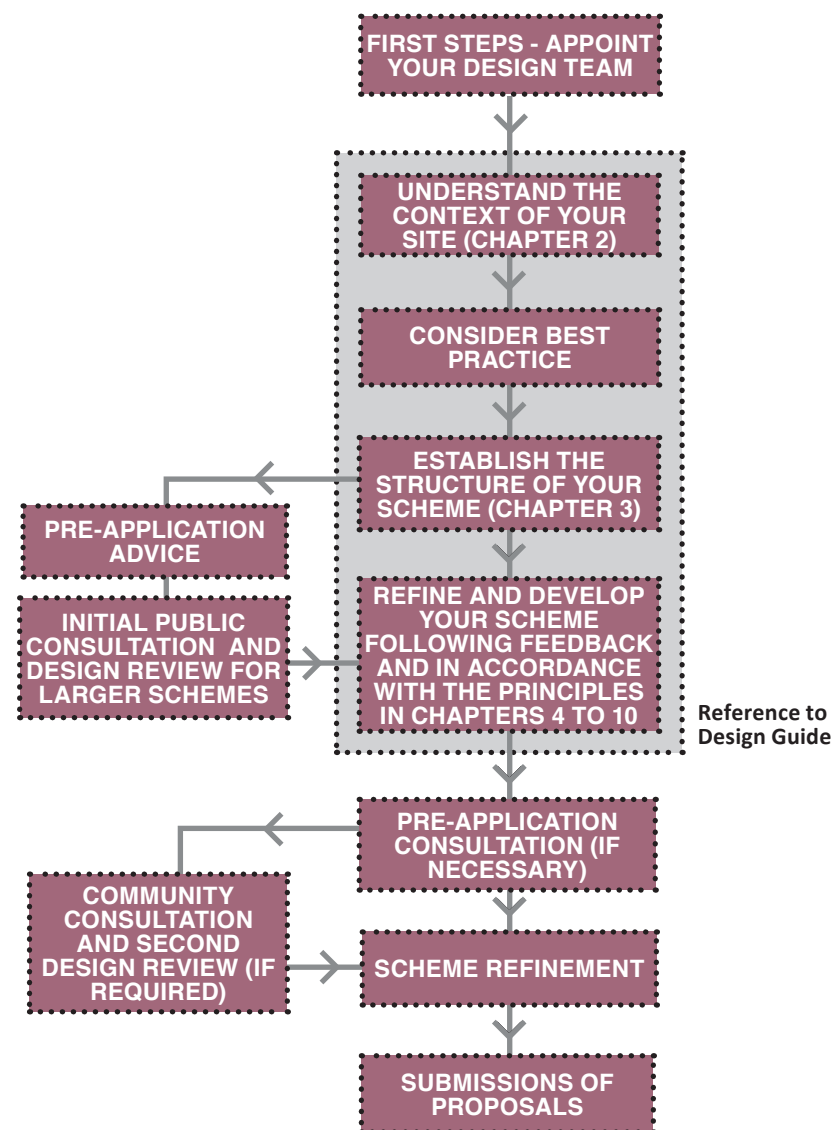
FIRST STEPS - APPOINT YOUR DESIGN TEAM

UNDERSTAND THE CONTEXT OF YOUR SITE (CHAPTER 2)

CONSIDER BEST PRACTICE

ESTABLISH THE STRUCTURE OF YOUR SCHEME (CHAPTER 3)

PRE-APPLICATION ADVICE

INITIAL PUBLIC CONSULTATION AND DESIGN REVIEW FOR LARGER SCHEMES

REFINE AND DEVELOP YOUR SCHEME FOLLOWING FEEDBACK AND IN ACCORDANCE WITH THE PRINCIPLES IN CHAPTERS 4 TO 10

Reference to Design Guide

PRE-APPLICATION CONSULTATION (IF NECESSARY)

COMMUNITY CONSULTATION AND SECOND DESIGN REVIEW (IF REQUIRED)

SCHEME REFINEMENT

SUBMISSIONS OF PROPOSALS